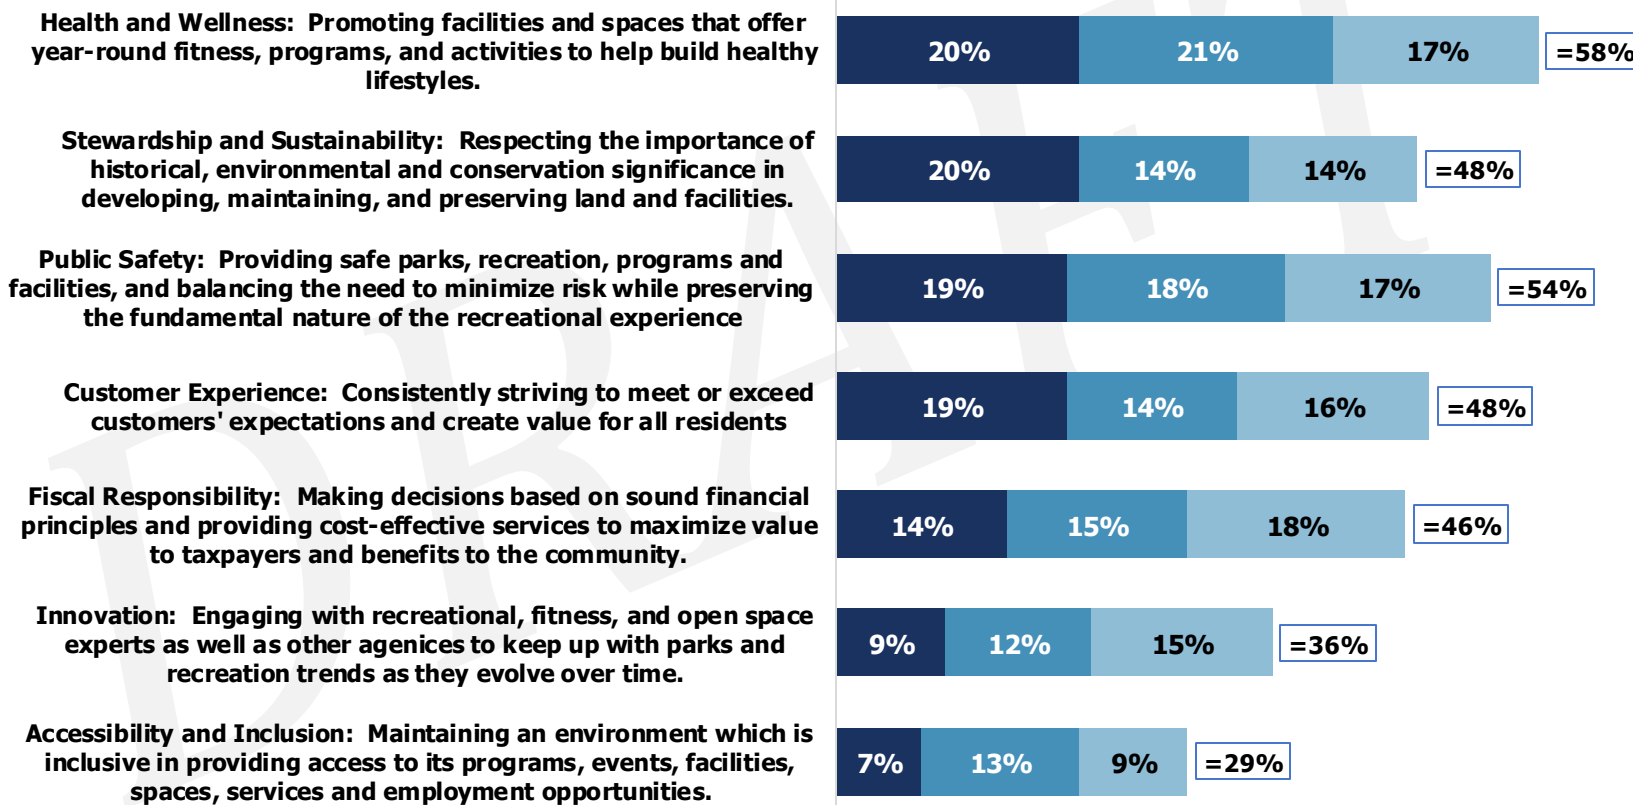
Health and Wellness: Promoting facilities and spaces that offer year-round fitness, programs, and activities to help build healthy lifestyles.

20% 21% 17% =58%

Stewardship and Sustainability: Respecting the importance of historical, environmental and conservation significance in developing, maintaining, and preserving land and facilities.

20% 14% 14% =48%

Public Safety: Providing safe parks, recreation, programs and facilities, and balancing the need to minimize risk while preserving the fundamental nature of the recreational experience

19% 18% 17% =54%

Customer Experience: Consistently striving to meet or exceed customers' expectations and create value for all residents

19% 14% 16% =48%

Fiscal Responsibility: Making decisions based on sound financial principles and providing cost-effective services to maximize value to taxpayers and benefits to the community.

14% 15% 18% =46%

Innovation: Engaging with recreational, fitness, and open space experts as well as other agenices to keep up with parks and recreation trends as they evolve over time.

9% 12% 15% =36%

Accessibility and Inclusion: Maintaining an environment which is inclusive in providing access to its programs, events, facilities, spaces, services and employment opportunities.

7% 13% 9% =29%

DRAFT